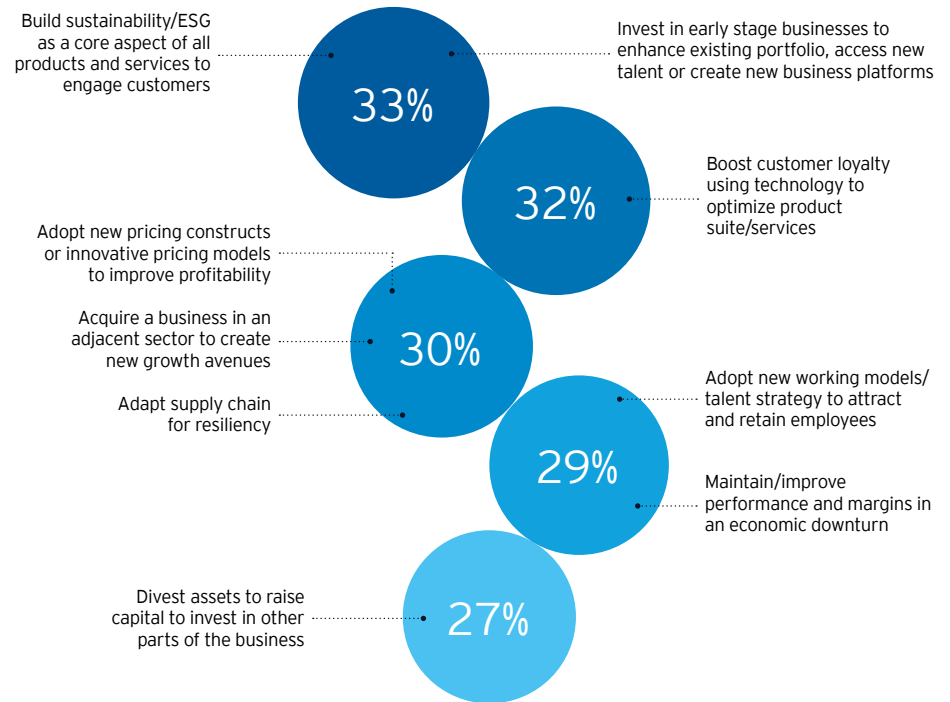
Build sustainability/ESG as a core aspect of all products and services to engage customers

Invest in early stage businesses to enhance existing portfolio, access new talent or create new business platforms

33%

32%

Boost customer loyalty using technology to optimize product suite/services

Adopt new pricing constructs or innovative pricing models to improve profitability

Acquire a business in an adjacent sector to create new growth avenues

30%

Adapt supply chain for resiliency

Adopt new working models/ talent strategy to attract and retain employees

29%

Maintain/improve performance and margins in an economic downturn

Divest assets to raise capital to invest in other parts of the business

27%